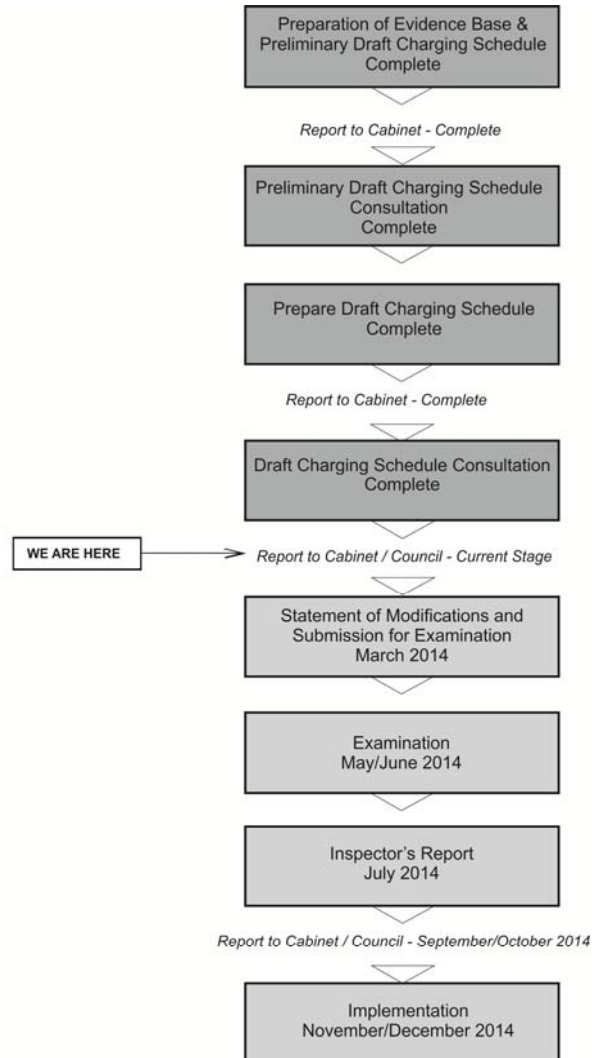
Preparation of Evidence Base & Preliminary Draft Charging Schedule
Complete

Report to Cabinet - Complete

Preliminary Draft Charging Schedule Consultation
Complete

Prepare Draft Charging Schedule
Complete

Report to Cabinet - Complete

Draft Charging Schedule Consultation
Complete

WE ARE HERE

Report to Cabinet / Council - Current Stage

Statement of Modifications and Submission for Examination
March 2014

Examination
May/June 2014

Inspector's Report
July 2014

Report to Cabinet / Council - September/October 2014

Implementation
November/December 2014